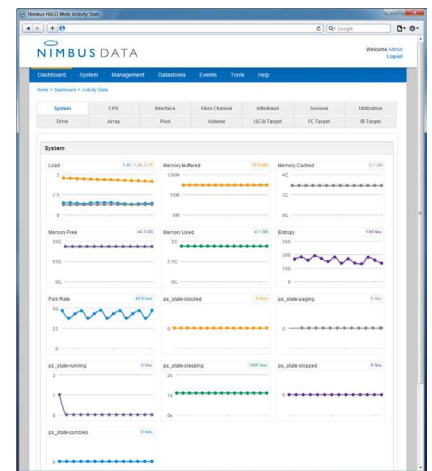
Nimbus HALO Web Activity Tools

Google

NIMBUS DATA

Welcome Admin
Logout

Dashboard System Management Datastores Events Tools Help

Home > Dashboard > Activity Stats

| System | CPU | Interface | Fibre Channel | Infiniband | Session | Utilization |
|---|---|---|---|---|---|---|
| Drive | Array | Pool | Volume | iSCSI Target | FC Target | IB Target |

System

Load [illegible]
3
2.5
0

Memory Buffered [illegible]
100M
50M
0M

Memory Cached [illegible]
4G
2G
0

Memory Free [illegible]
50G
25G
0G

Memory Used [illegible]
5G
2.5G
0G

Entropy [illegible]
300
200
100
0

Fork Rate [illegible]
50
25
0

ps_state-blocked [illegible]
0

ps_state-paging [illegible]
0

ps_state-running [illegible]
2
1
0

ps_state-sleeping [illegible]
2k
1k
0k

ps_state-stopped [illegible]
0

ps_state-zombies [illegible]
0